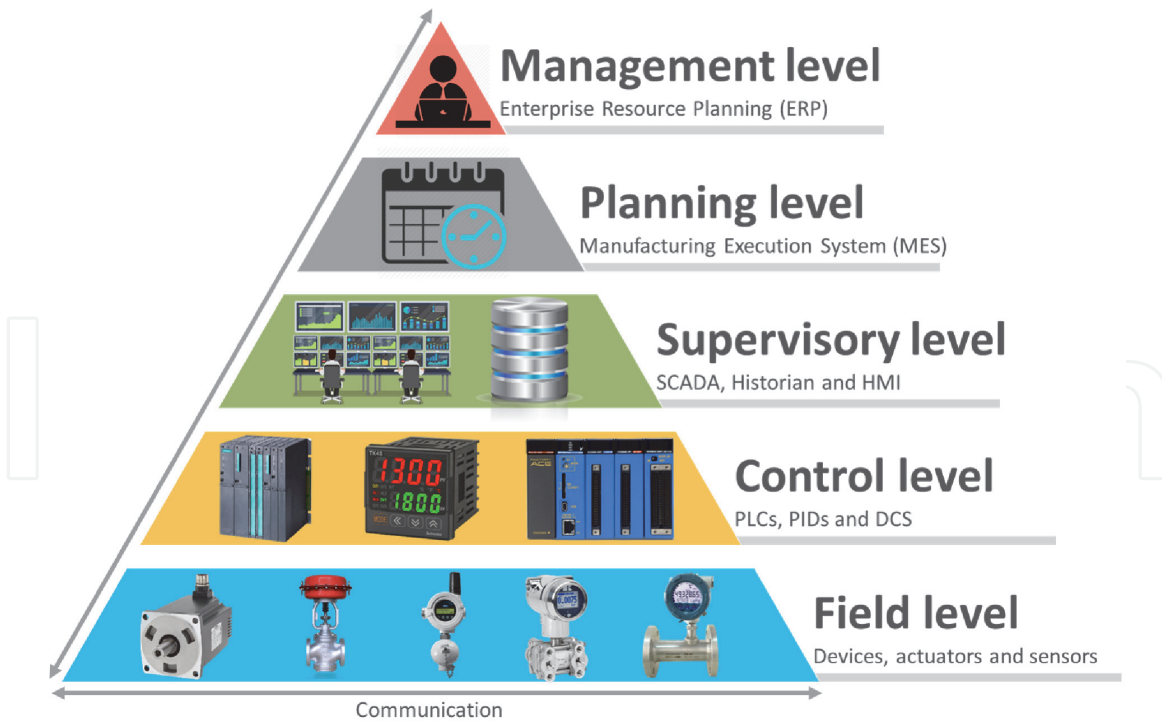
Management level
Enterprise Resource Planning (ERP)

Planning level
Manufacturing Execution System (MES)

Supervisory level
SCADA, Historian and HMI

1300
1800

Control level
PLCs, PIDs and DCS

Field level
Devices, actuators and sensors

Communication